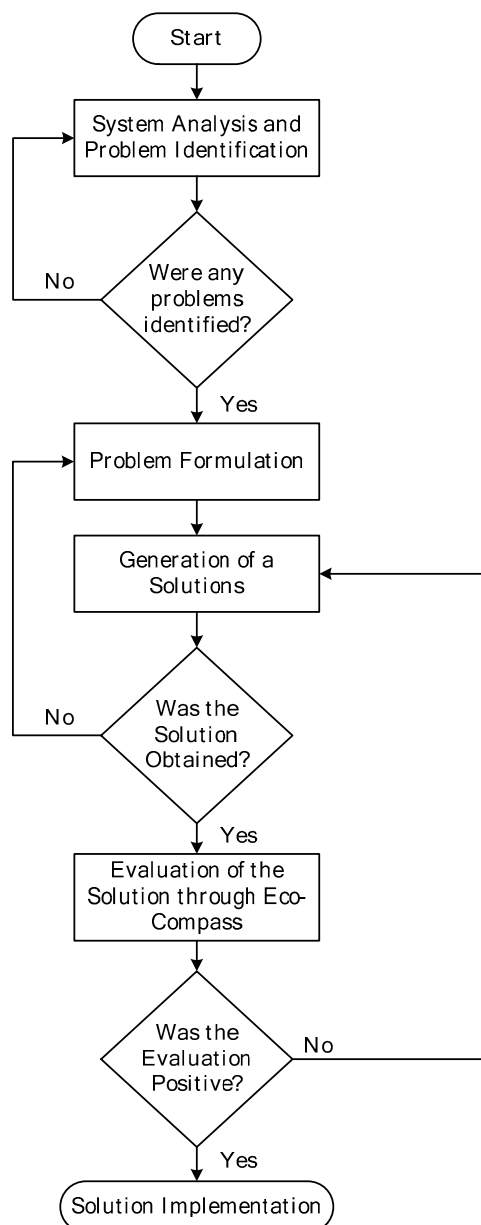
Start

System Analysis and Problem Identification

Were any problems identified?

No

Yes

Problem Formulation

Generation of a Solutions

Was the Solution Obtained?

No

Yes

Evaluation of the Solution through Eco-Compass

Was the Evaluation Positive?

No

Yes

Solution Implementation